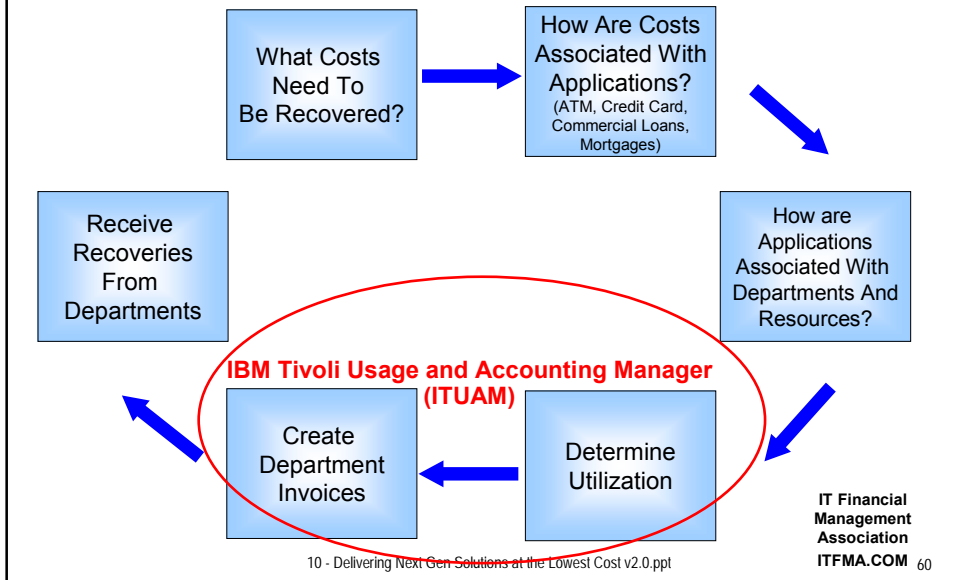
What Costs Need To Be Recovered?

How Are Costs Associated With Applications? (ATM, Credit Card, Commercial Loans, Mortgages)

How are Applications Associated With Departments And Resources?

Determine Utilization

Create Department Invoices

Receive Recoveries From Departments

IBM Tivoli Usage and Accounting Manager (ITUAM)

IT Financial Management Association ITFMA.COM

10 - Delivering Next Gen Solutions at the Lowest Cost v2.0.ppt

60